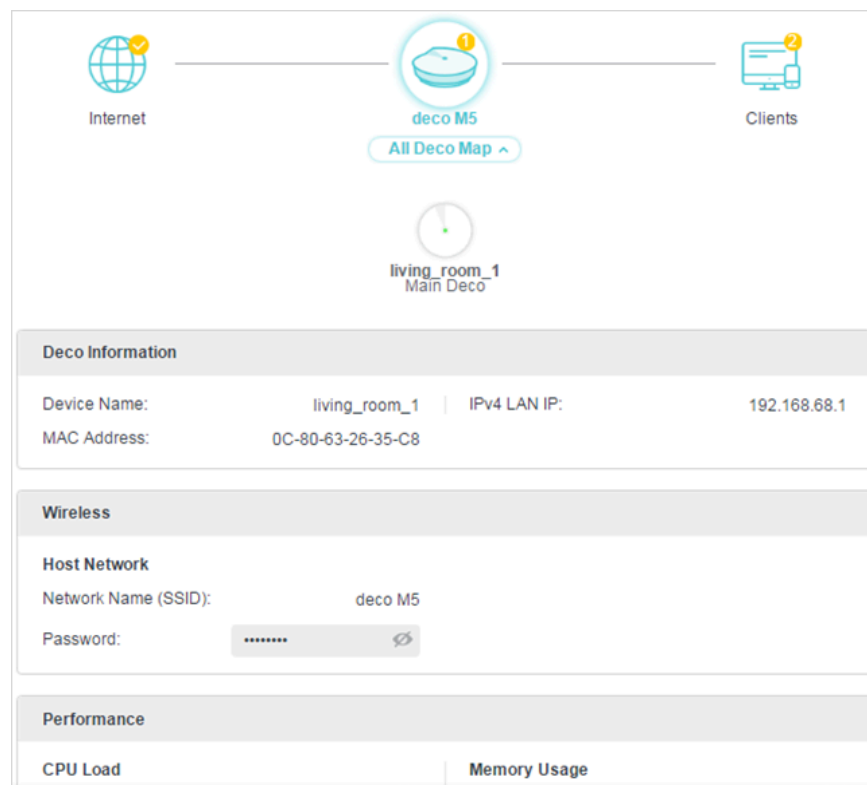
Internet

1
deco M5

2
Clients

All Deco Map ^

living_room_1
Main Deco

Deco Information

Device Name: living_room_1
MAC Address: 0C-80-63-26-35-C8
IPv4 LAN IP: 192.168.68.1

Wireless

Host Network
Network Name (SSID): deco M5
Password: ••••••••

Performance

CPU Load
Memory Usage